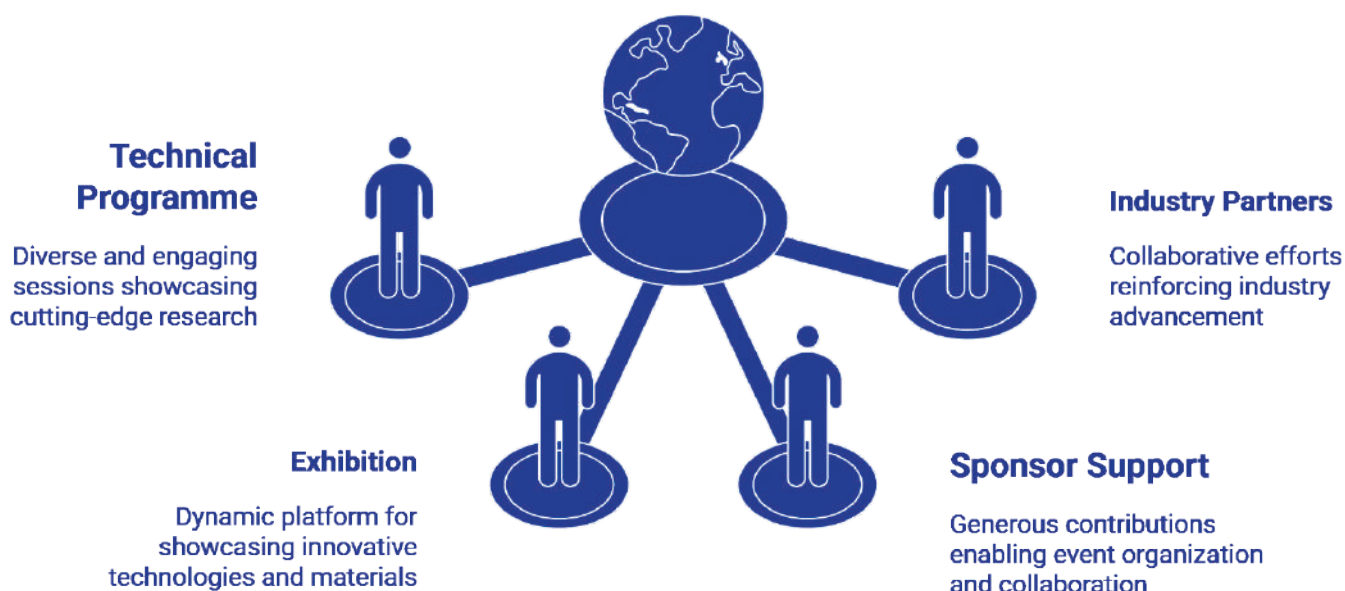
Technical Programme

Diverse and engaging sessions showcasing cutting-edge research

Industry Partners

Collaborative efforts reinforcing industry advancement

Exhibition

Dynamic platform for showcasing innovative technologies and materials

Sponsor Support

Generous contributions enabling event organization and collaboration